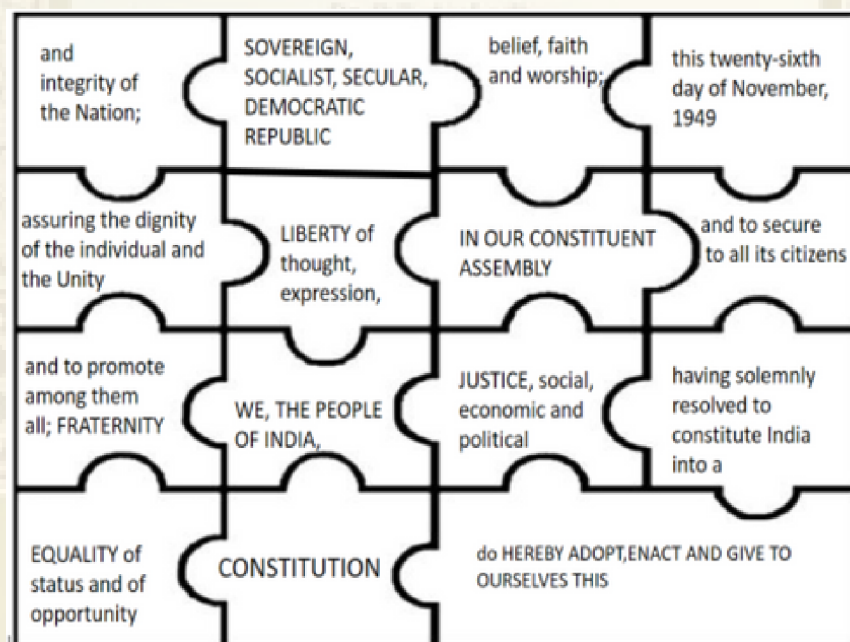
| and integrity of the Nation; | SOVEREIGN, SOCIALIST, SECULAR, DEMOCRATIC REPUBLIC | belief, faith and worship; | this twenty-sixth day of November, 1949 |
|---|---|---|---|
| assuring the dignity of the individual and the Unity | LIBERTY of thought, expression, | IN OUR CONSTITUENT ASSEMBLY | and to secure to all its citizens |
| and to promote among them all; FRATERNITY | WE, THE PEOPLE OF INDIA, | JUSTICE, social, economic and political | having solemnly resolved to constitute India into a |
| EQUALITY of status and of opportunity | CONSTITUTION | do HEREBY ADOPT,ENACT AND GIVE TO OURSELVES THIS | |